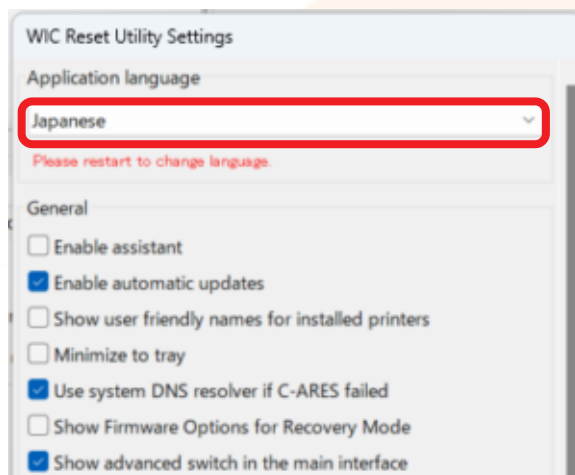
WIC Reset Utility Settings

Application language

Japanese

Please restart to change language.

General

Enable assistant

Enable automatic updates

Show user friendly names for installed printers

Minimize to tray

Use system DNS resolver if C-ARES failed

Show Firmware Options for Recovery Mode

Show advanced switch in the main interface